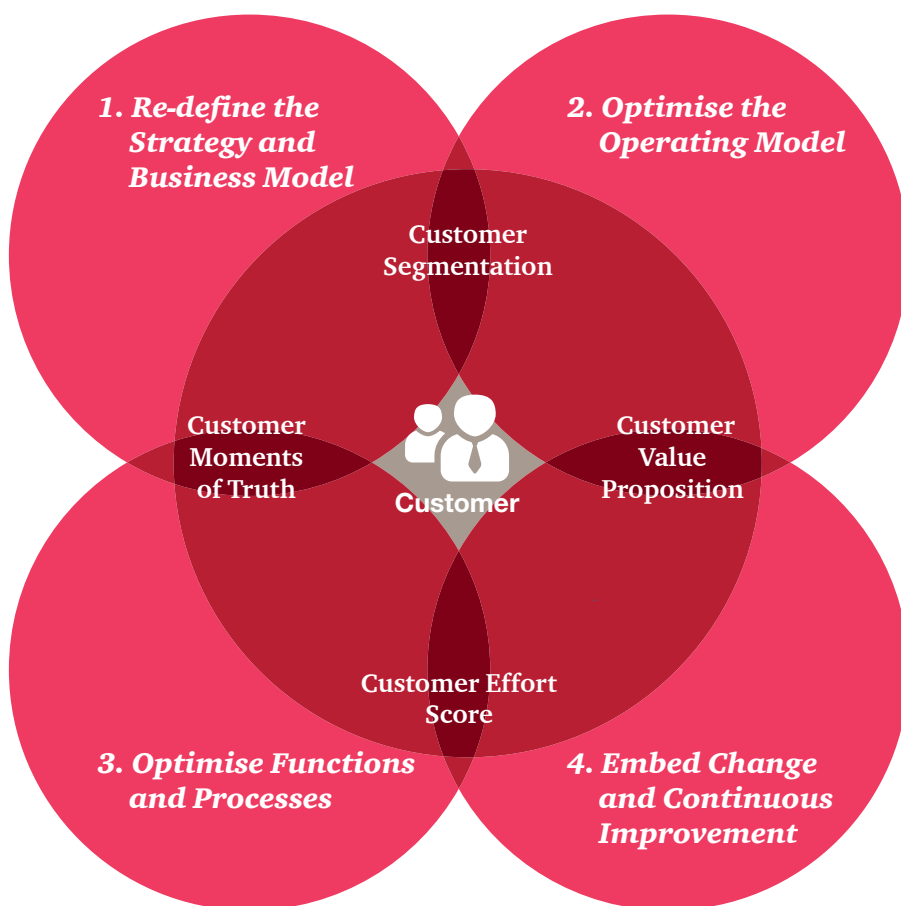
1. Re-define the Strategy and Business Model

2. Optimise the Operating Model

Customer Segmentation

Customer Moments of Truth

Customer

Customer Value Proposition

Customer Effort Score

3. Optimise Functions and Processes

4. Embed Change and Continuous Improvement